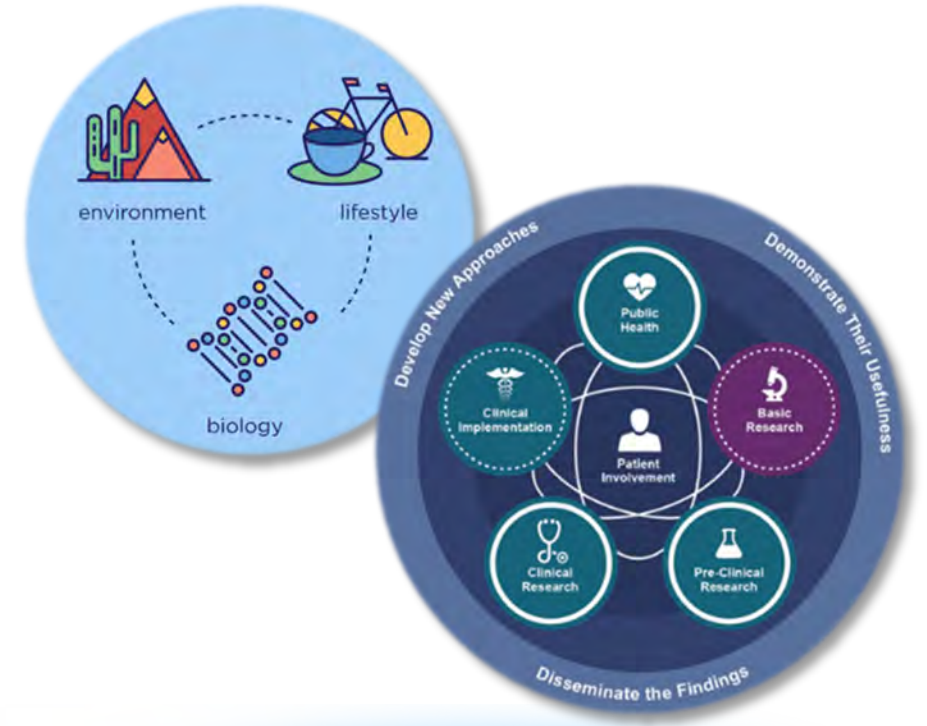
environment

lifestyle

biology

Develop New Approaches

Demonstrate Their Usefulness

Public Health

Clinical Implementation

Basic Research

Patient Involvement

Clinical Research

Pre-Clinical Research

Disseminate the Findings